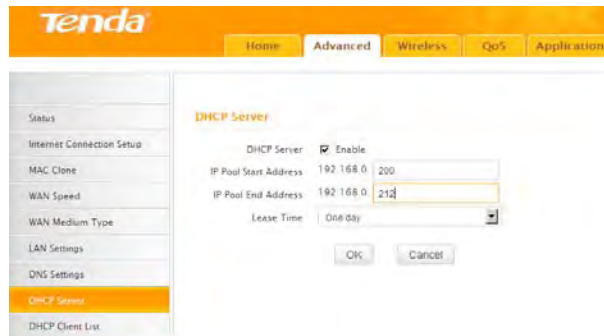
Tenda

Home Advanced Wireless QoS Application

Status
Internet Connection Setup
MAC Clone
WAN Speed
WAN Medium Type
LAN Settings
DNS Settings
DHCP Server
DHCP Client List

DHCP Server

DHCP Server Enable
IP Pool Start Address 192.168.0. 200
IP Pool End Address 192.168.0. 212
Lease Time One day

OK Cancel